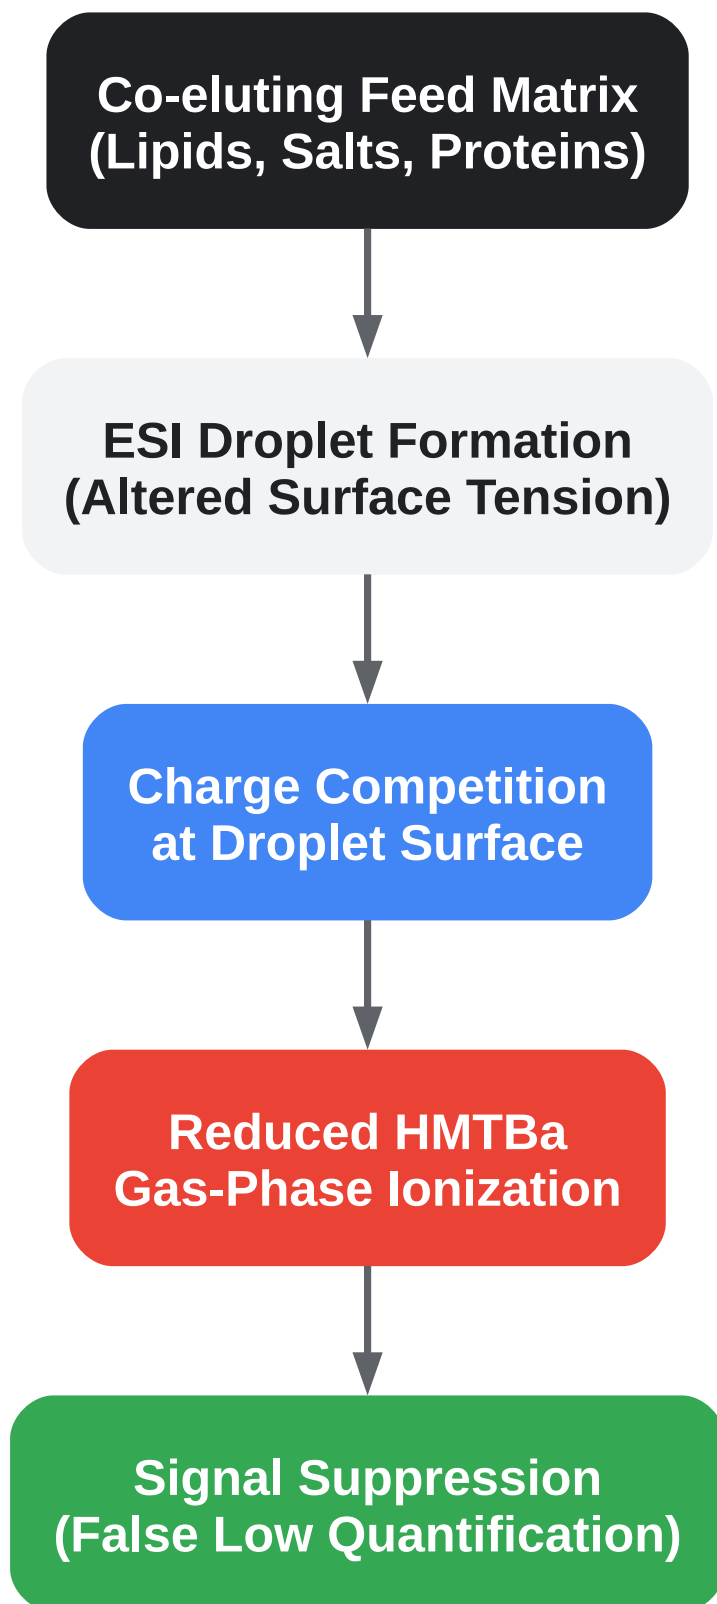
Co-eluting Feed Matrix
(Lipids, Salts, Proteins)

ESI Droplet Formation
(Altered Surface Tension)

Charge Competition
at Droplet Surface

Reduced HMTBa
Gas-Phase Ionization

Signal Suppression
(False Low Quantification)